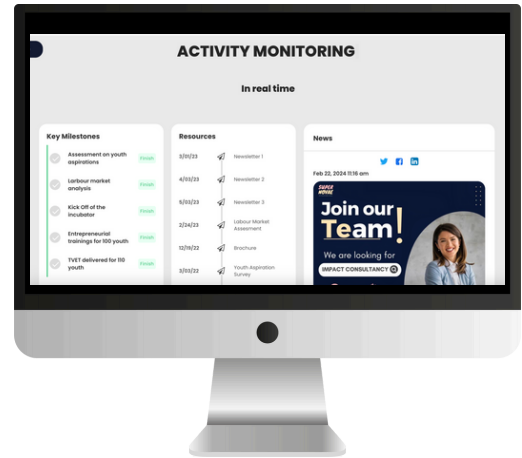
ACTIVITY MONITORING

In real time

Key Milestones

Assessment on youth aspirations Finish

Labour market analysis Finish

Kick Off of the incubator Finish

Entrepreneurial trainings for 100 youth Finish

TVET delivered for 110 youth Finish

Resources

3/01/23 Newsletter 1

4/03/23 Newsletter 2

5/03/23 Newsletter 3

2/24/23 Labour Market Assessment

12/19/22 Brochure

3/02/22 Youth Aspiration Survey

News

Feb 22, 2024 11:16 am

SUPER MOVE

Join our Team!

We are looking for

IMPACT CONSULTANCY